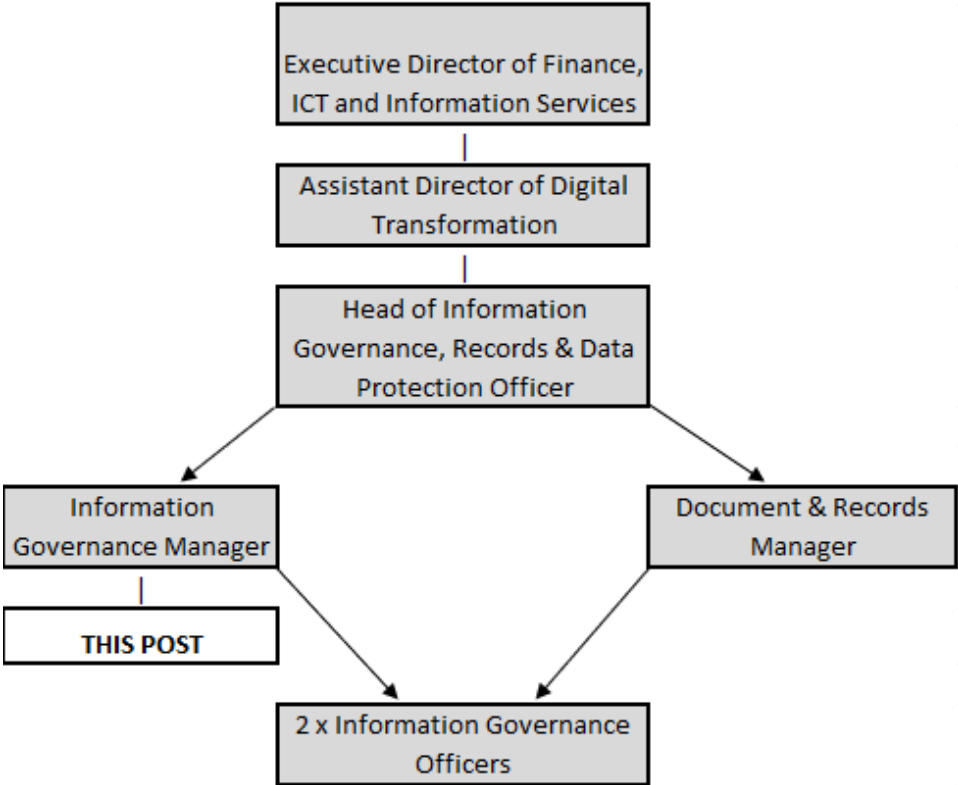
Executive Director of Finance, ICT and Information Services

Assistant Director of Digital Transformation

Head of Information Governance, Records & Data Protection Officer

Information Governance Manager

THIS POST

Document & Records Manager

2 x Information Governance Officers